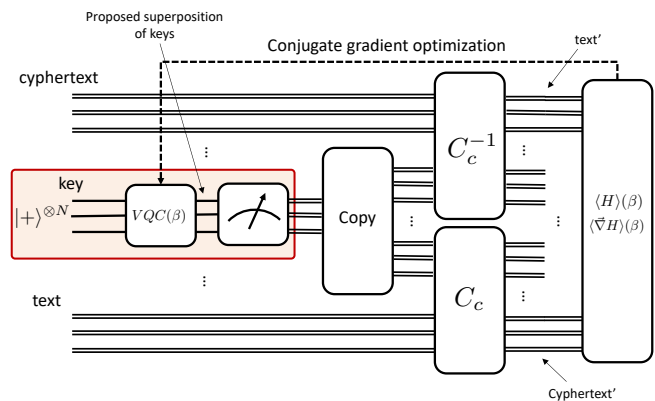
Proposed superposition of keys

Conjugate gradient optimization

text'

cyphertext

key

$|+\rangle^{\otimes N}$

$VQC(\beta)$

Copy

$C_c^{-1}$

$\langle H\rangle(\beta)$
$\langle\vec{\nabla}H\rangle(\beta)$

$C_c$

text

Cyphertext'